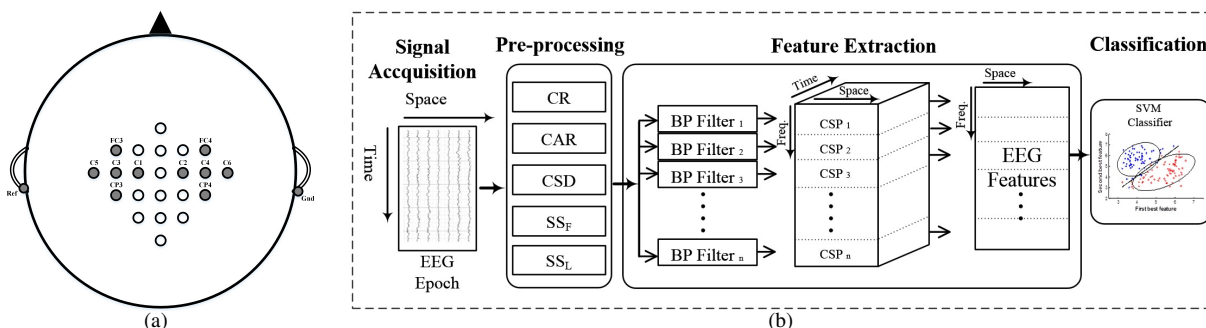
FC3
FC4
C5
C3
C1
C2
C4
C6
CP3
CP4
Ref
Gnd
(a)

Signal Acquisition
Space
Time
EEG Epoch

Pre-processing
CR
CAR
CSD
$SS_F$
$SS_L$

Feature Extraction
BP Filter $_1$
BP Filter $_2$
BP Filter $_3$
BP Filter $_n$
Time
Space
Freq.
CSP $_1$
CSP $_2$
CSP $_3$
CSP $_n$
Space
Freq.
EEG Features

Classification
SVM Classifier
Second best feature
First best feature
(b)